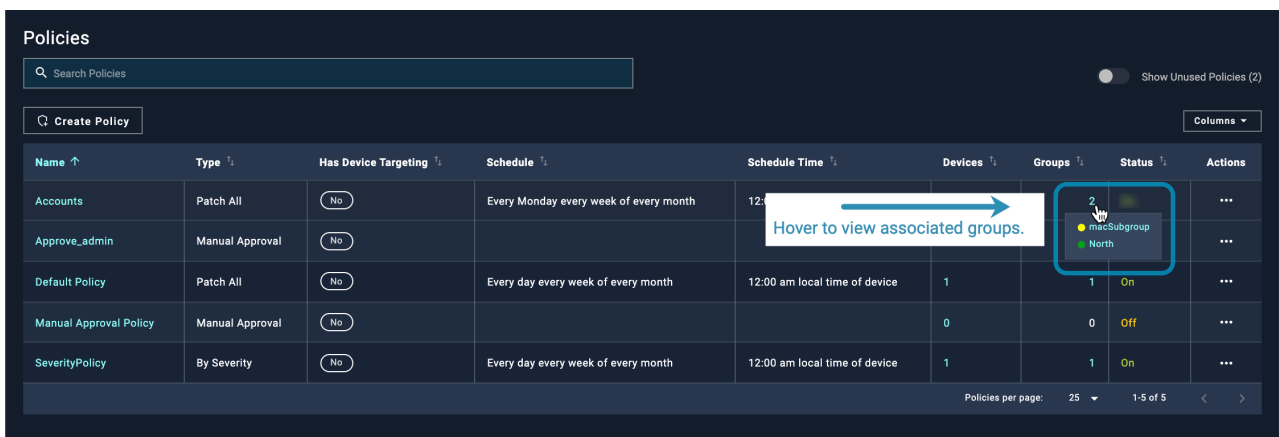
Policies

Search Policies

Show Unused Policies (2)

Create Policy

Columns

| Name ↑ | Type | Has Device Targeting | Schedule | Schedule Time | Devices | Groups | Status | Actions |
|---|---|---|---|---|---|---|---|---|
| Accounts | Patch All | No | Every Monday every week of every month | 12:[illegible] | | 2 | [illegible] | ••• |
| Approve_admin | Manual Approval | No | | | | | | ••• |
| Default Policy | Patch All | No | Every day every week of every month | 12:00 am local time of device | 1 | 1 | On | ••• |
| Manual Approval Policy | Manual Approval | No | | | 0 | 0 | Off | ••• |
| SeverityPolicy | By Severity | No | Every day every week of every month | 12:00 am local time of device | 1 | 1 | On | ••• |

Hover to view associated groups.

macSubgroup
North

Policies per page: 25

1-5 of 5